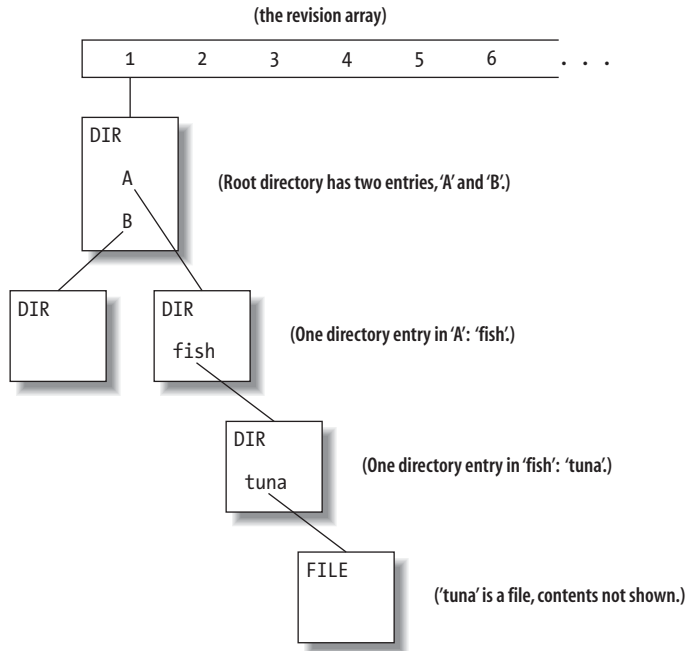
(the revision array)

1 2 3 4 5 6 . . .

DIR

A

B

(Root directory has two entries, 'A' and 'B'.)

DIR

DIR

fish

(One directory entry in 'A': 'fish'.)

DIR

tuna

(One directory entry in 'fish': 'tuna'.)

FILE

('tuna' is a file, contents not shown.)